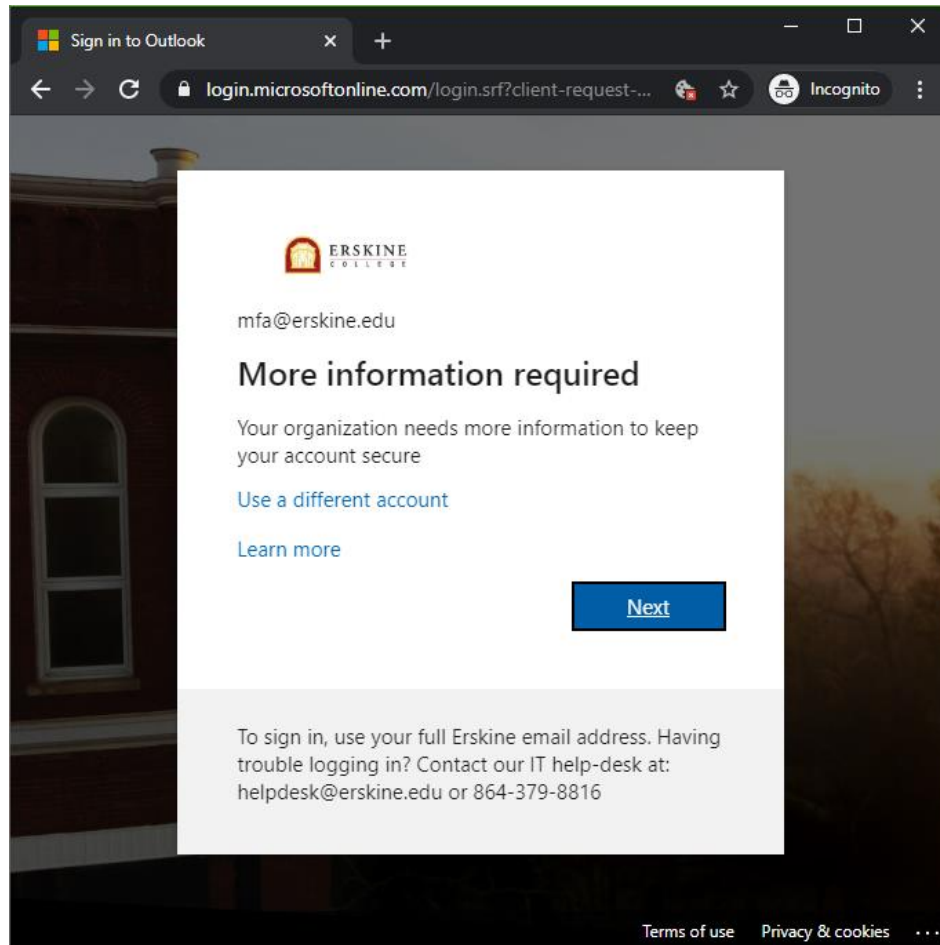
Sign in to Outlook ×
+
login.microsoftonline.com/login.srf?client-request-...
Incognito

ERSKINE
COLLEGE

mfa@erskine.edu

More information required

Your organization needs more information to keep your account secure

Use a different account

Learn more

Next

To sign in, use your full Erskine email address. Having trouble logging in? Contact our IT help-desk at: helpdesk@erskine.edu or 864-379-8816

Terms of use Privacy & cookies ...